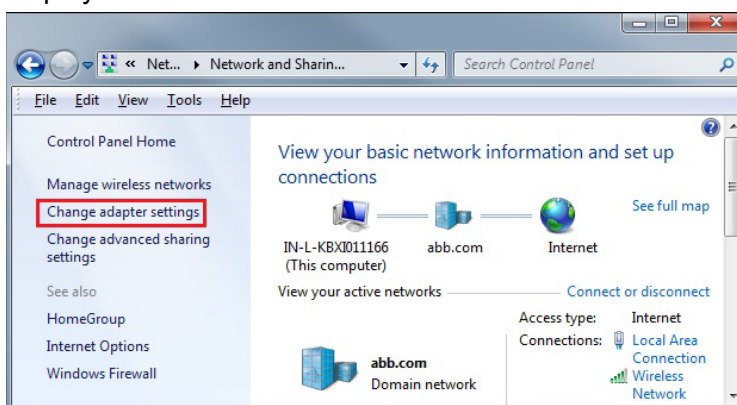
« Net... ▸ Network and Sharin...

Search Control Panel

File Edit View Tools Help

Control Panel Home

Manage wireless networks

Change adapter settings

Change advanced sharing settings

See also

HomeGroup

Internet Options

Windows Firewall

View your basic network information and set up connections

See full map

IN-L-KBXI011166 (This computer)

abb.com

Internet

View your active networks

Connect or disconnect

abb.com

Domain network

Access type: Internet

Connections: Local Area Connection

Wireless Network